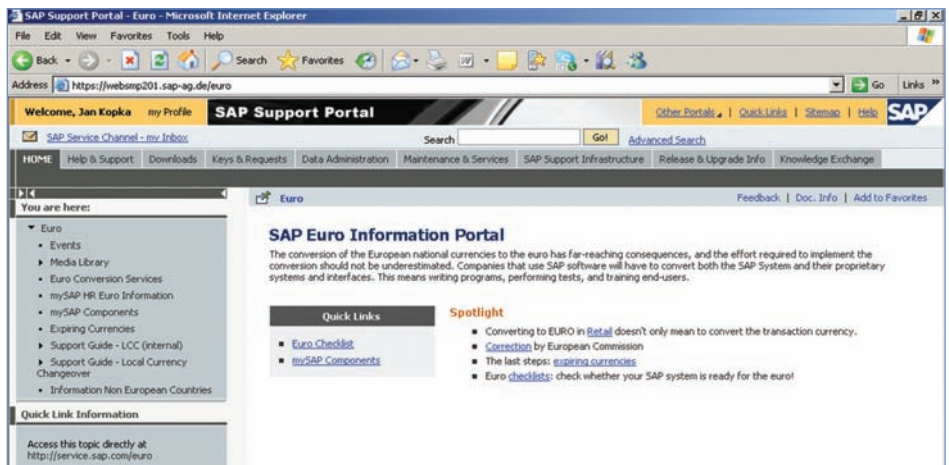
SAP Support Portal - Euro - Microsoft Internet Explorer

File Edit View Favorites Tools Help

Back Search Favorites

Address https://websmp201.sap-ag.de/euro Go Links »

Welcome, Jan Kopka my Profile SAP Support Portal Other Portals | Quick Links | Sitemap | Help SAP

SAP Service Channel - my Inbox Search Go! Advanced Search

HOME Help & Support Downloads Keys & Requests Data Administration Maintenance & Services SAP Support Infrastructure Release & Upgrade Info Knowledge Exchange

You are here:

- Euro
- Events
- Media Library
- Euro Conversion Services
- mySAP HR Euro Information
- mySAP Components
- Expiring Currencies
- Support Guide - LCC (internal)
- Support Guide - Local Currency Changeover
- Information Non European Countries

Quick Link Information

Access this topic directly at http://service.sap.com/euro

Euro

Feedback | Doc. Info | Add to Favorites

SAP Euro Information Portal

The conversion of the European national currencies to the euro has far-reaching consequences, and the effort required to implement the conversion should not be underestimated. Companies that use SAP software will have to convert both the SAP System and their proprietary systems and interfaces. This means writing programs, performing tests, and training end-users.

Quick Links

- Euro Checklist
- mySAP Components

Spotlight

- Converting to EURO in Retail doesn't only mean to convert the transaction currency.
- Correction by European Commission
- The last steps: expiring currencies
- Euro checklists: check whether your SAP system is ready for the euro!